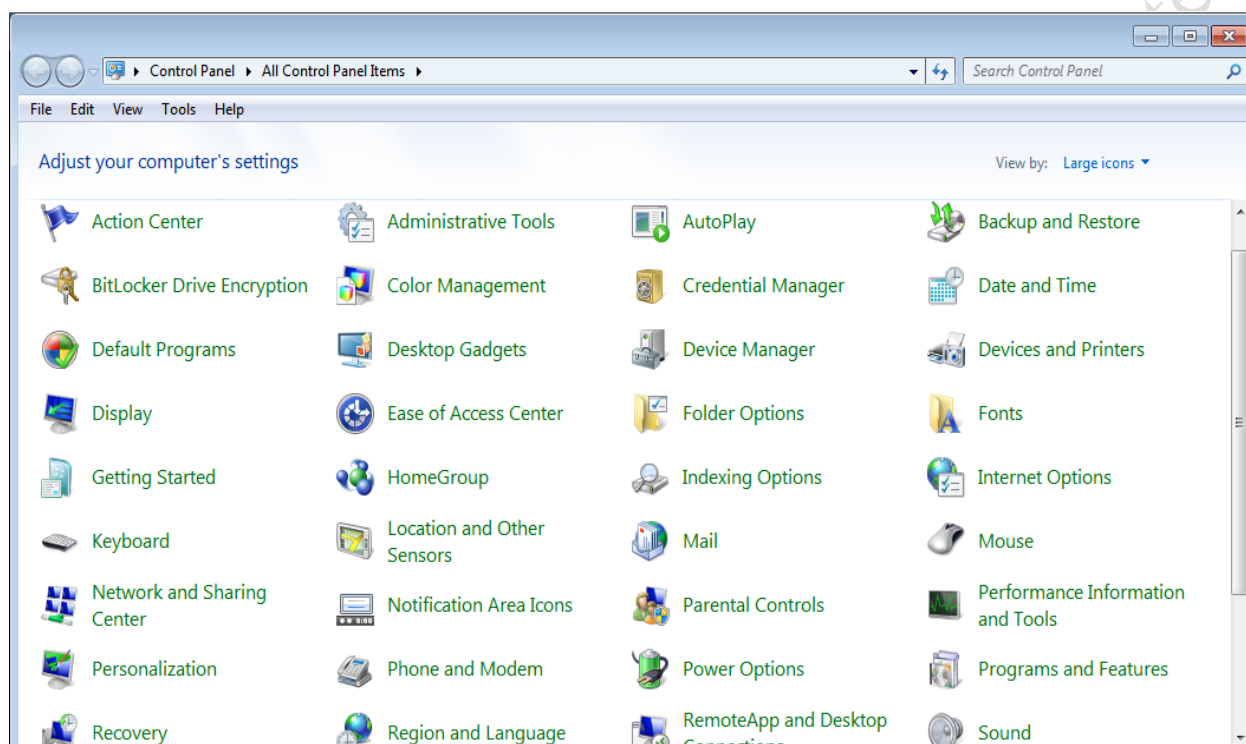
Control Panel ▸ All Control Panel Items ▸

Search Control Panel

File Edit View Tools Help

Adjust your computer's settings

View by: Large icons

| | | | |
|---|---|---|---|
| Action Center | Administrative Tools | AutoPlay | Backup and Restore |
| BitLocker Drive Encryption | Color Management | Credential Manager | Date and Time |
| Default Programs | Desktop Gadgets | Device Manager | Devices and Printers |
| Display | Ease of Access Center | Folder Options | Fonts |
| Getting Started | HomeGroup | Indexing Options | Internet Options |
| Keyboard | Location and Other Sensors | Mail | Mouse |
| Network and Sharing Center | Notification Area Icons | Parental Controls | Performance Information and Tools |
| Personalization | Phone and Modem | Power Options | Programs and Features |
| Recovery | Region and Language | RemoteApp and Desktop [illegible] | Sound |